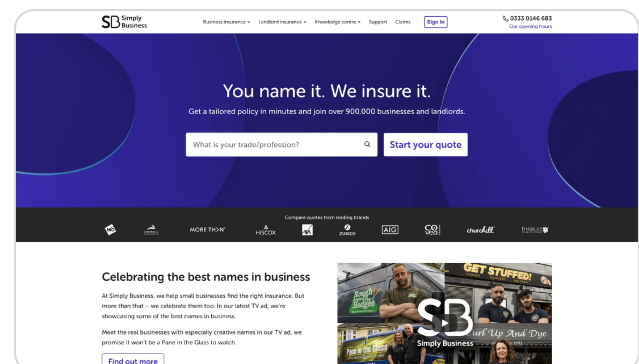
SB Simply Business

Business insurance ▾ Landlord insurance ▾ Knowledge centre ▾ Support Claims Sign in

0333 0146 683
Our opening hours

You name it. We insure it.

Get a tailored policy in minutes and join over 900,000 businesses and landlords.

What is your trade/profession?

Start your quote

Compare quotes from leading brands

MORE TH>N

HISCOX

ZURICH

AIG

COVÉA

churchill

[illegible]

Celebrating the best names in business

At Simply Business, we help small businesses find the right insurance. But more than that – we celebrate them too. In our latest TV ad, we're showcasing some of the best names in business.

Meet the real businesses with especially creative names in our TV ad, we promise it won't be a Pane in the Glass to watch.

Find out more

GET STUFFED!

SB Simply Business

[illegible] Up And Dye